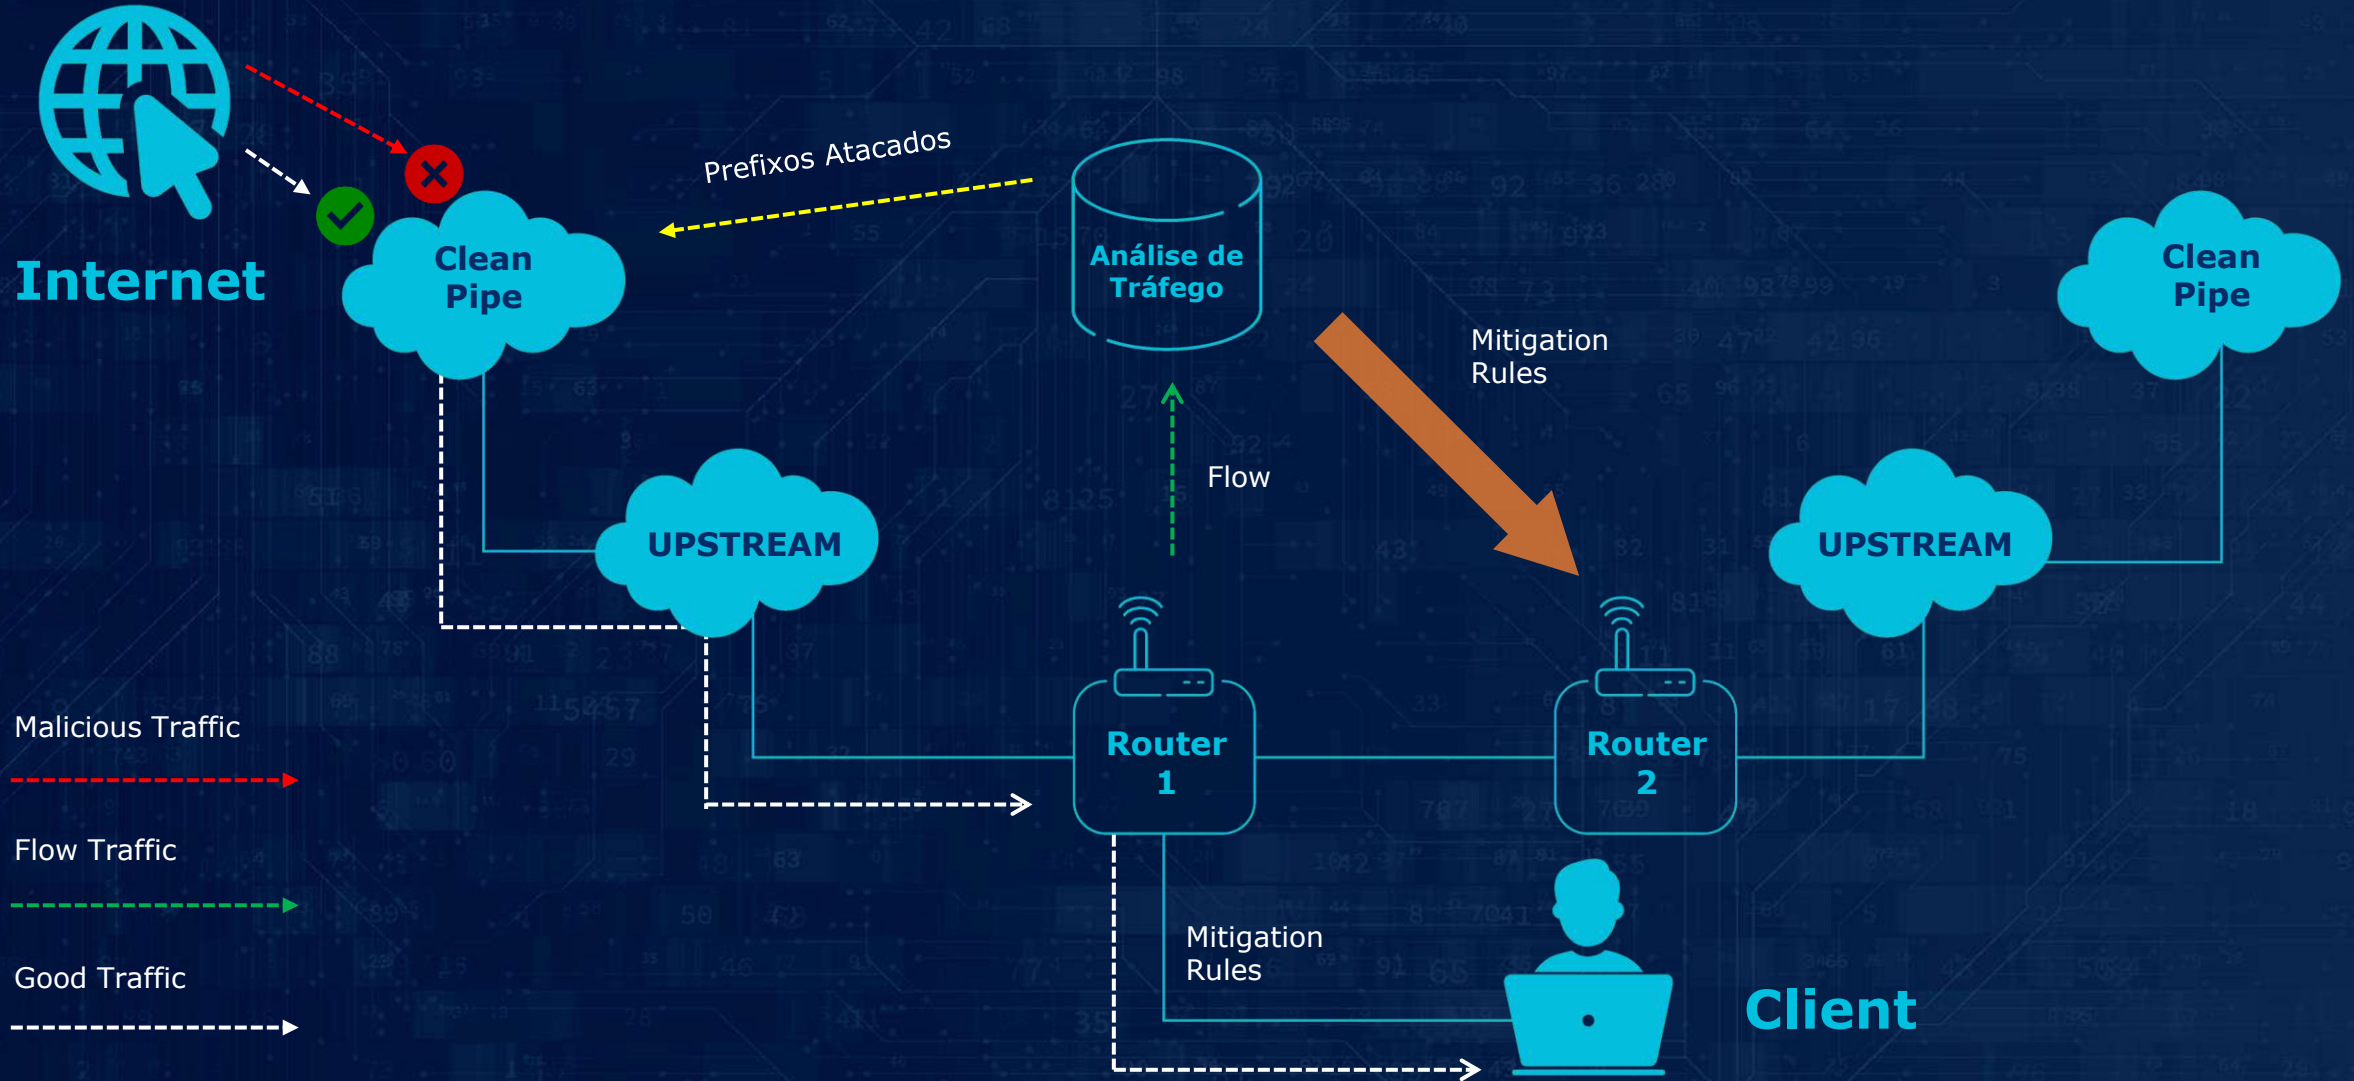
Internet

Clean Pipe

Prefixos Atacados

Análise de Tráfego

Mitigation Rules

Clean Pipe

Flow

UPSTREAM

UPSTREAM

Router 1

Router 2

Malicious Traffic

Flow Traffic

Good Traffic

Mitigation Rules

Client